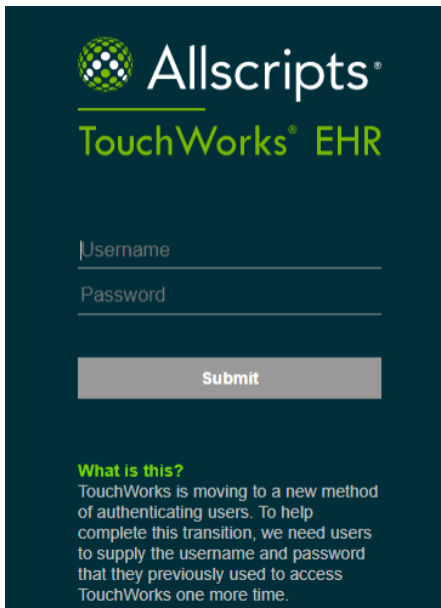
Allscripts®

TouchWorks® EHR

Username

Password

Submit

What is this?

TouchWorks is moving to a new method of authenticating users. To help complete this transition, we need users to supply the username and password that they previously used to access TouchWorks one more time.